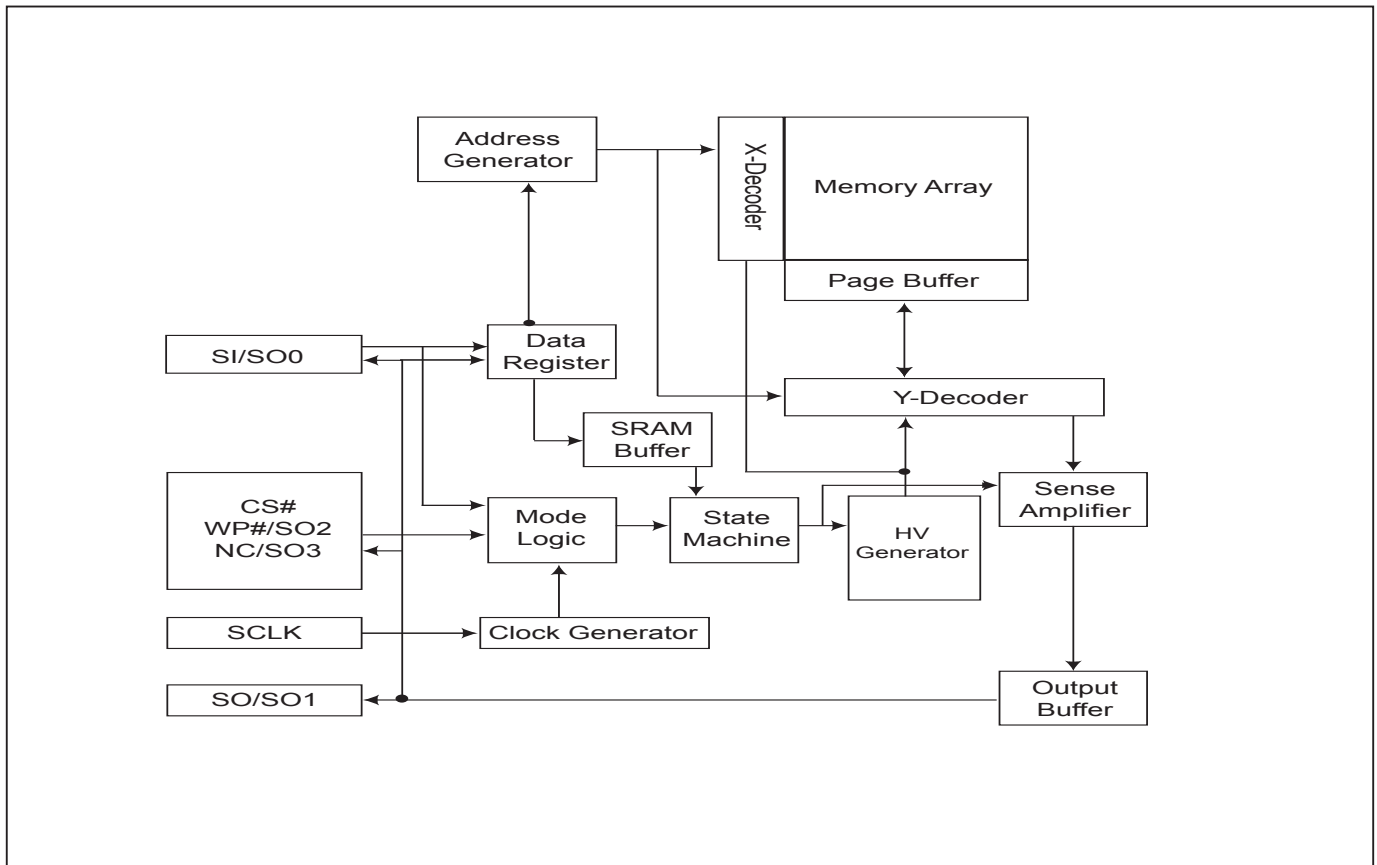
Address Generator

X-Decoder

Memory Array

Page Buffer

SI/SO0

Data Register

Y-Decoder

SRAM Buffer

CS#
WP#/SO2
NC/SO3

Mode Logic

State Machine

HV Generator

Sense Amplifier

SCLK

Clock Generator

SO/SO1

Output Buffer